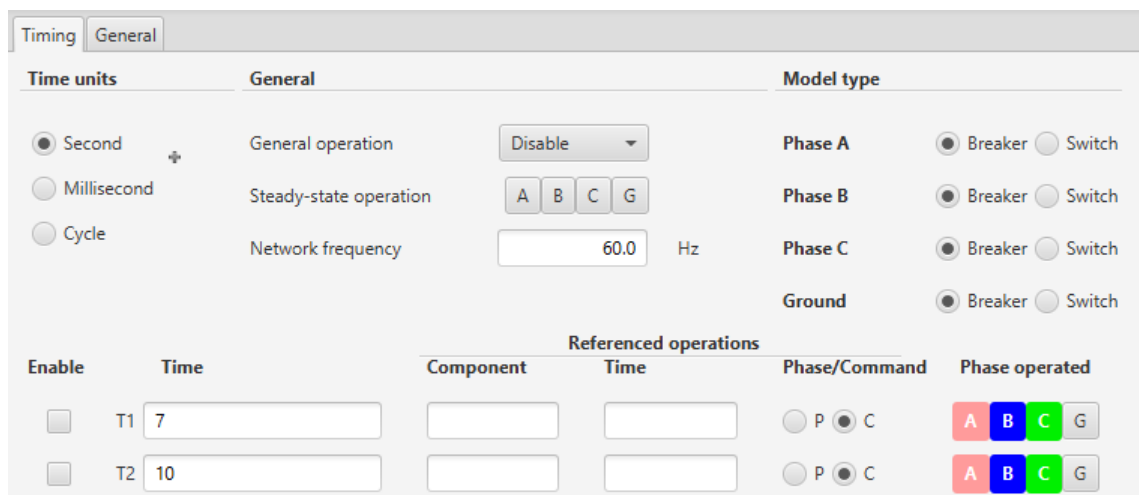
Timing General

Time units

Second
Millisecond
Cycle

General

General operation Disable
Steady-state operation A B C G
Network frequency 60.0 Hz

Model type

Phase A Breaker Switch
Phase B Breaker Switch
Phase C Breaker Switch
Ground Breaker Switch

Referenced operations

| Enable | Time | Component | Time | Phase/Command | Phase operated |
|---|---|---|---|---|---|
| | T1 7 | | | P C | A B C G |
| | T2 10 | | | P C | A B C G |